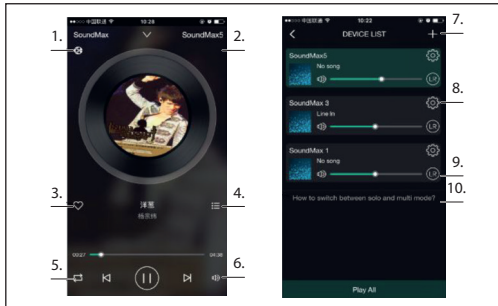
1.
SoundMax
SoundMax5
2.
3.
4.
洋葱
杨宗纬
00:27
04:38
5.
6.

10:22
DEVICE LIST
7.
SoundMax5
No song
8.
SoundMax 3
Line In
SoundMax 1
No song
9.
10.
How to switch between solo and multi mode?
Play All